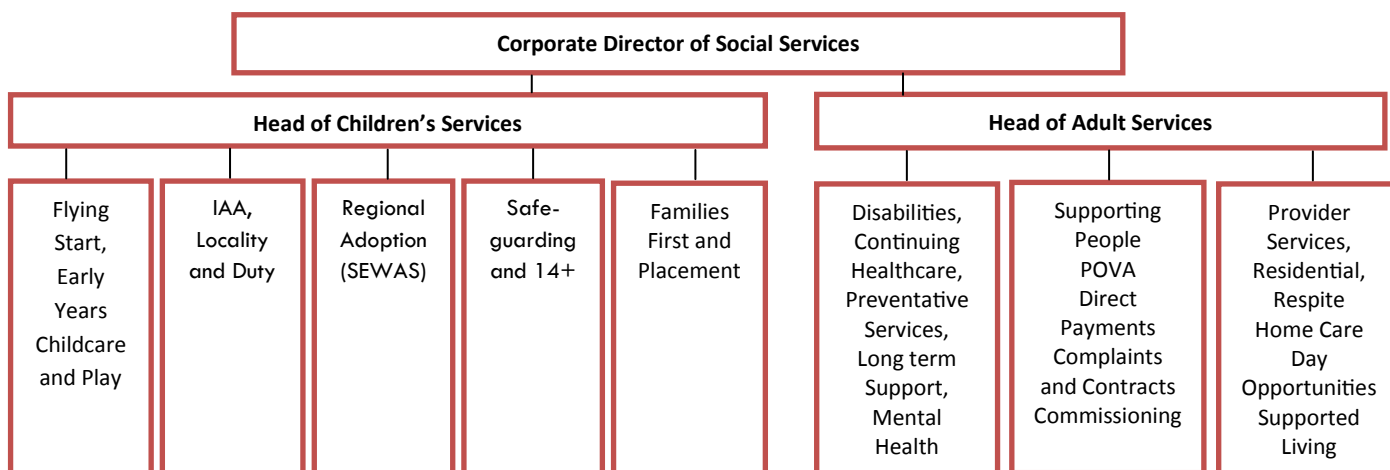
Corporate Director of Social Services

Head of Children's Services

Head of Adult Services

Flying Start, Early Years Childcare and Play

IAA, Locality and Duty

Regional Adoption (SEWAS)

Safeguarding and 14+

Families First and Placement

Disabilities, Continuing Healthcare, Preventative Services, Long term Support, Mental Health

Supporting People POVA Direct Payments Complaints and Contracts Commissioning

Provider Services, Residential, Respite Home Care Day Opportunities Supported Living